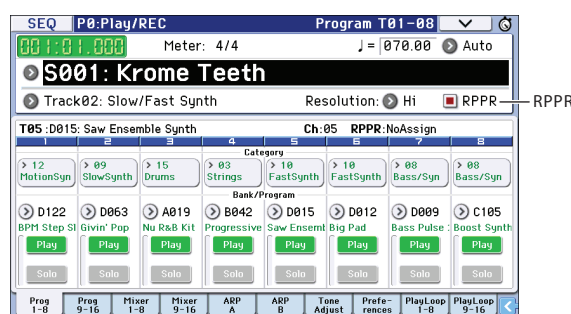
SEQ P0:Play/REC Program T01–08

001:01.000 Meter: 4/4 ♩= 070.00 Auto

S001: Krome Teeth

Track02: Slow/Fast Synth Resolution: Hi RPPR

RPPR

T05 :D015: Saw Ensemble Synth Ch:05 RPPR:NoAssign

| 1 | 2 | 3 | 4 | 5 | 6 | 7 | 8 |
|---|---|---|---|---|---|---|---|
| Category | | | | | | | |
| 12 MotionSyn | 09 SlowSynth | 15 Drums | 03 Strings | 10 FastSynth | 10 FastSynth | 08 Bass/Syn | 08 Bass/Syn |
| Bank/Program | | | | | | | |
| D122 | D063 | A019 | B042 | D015 | D012 | D009 | C105 |
| BPM Step Sl | Givin' Pop | Nu R&B Kit | Progressive | Saw Ensemt | Big Pad | Bass Pulse : | Boost Synth |
| Play | Play | Play | Play | Play | Play | Play | Play |
| Solo | Solo | Solo | Solo | Solo | Solo | Solo | Solo |

Prog 1–8 | Prog 9–16 | Mixer 1–8 | Mixer 9–16 | ARP A | ARP B | Tone Adjust | Preferences | PlayLoop 1–8 | PlayLoop 9–16